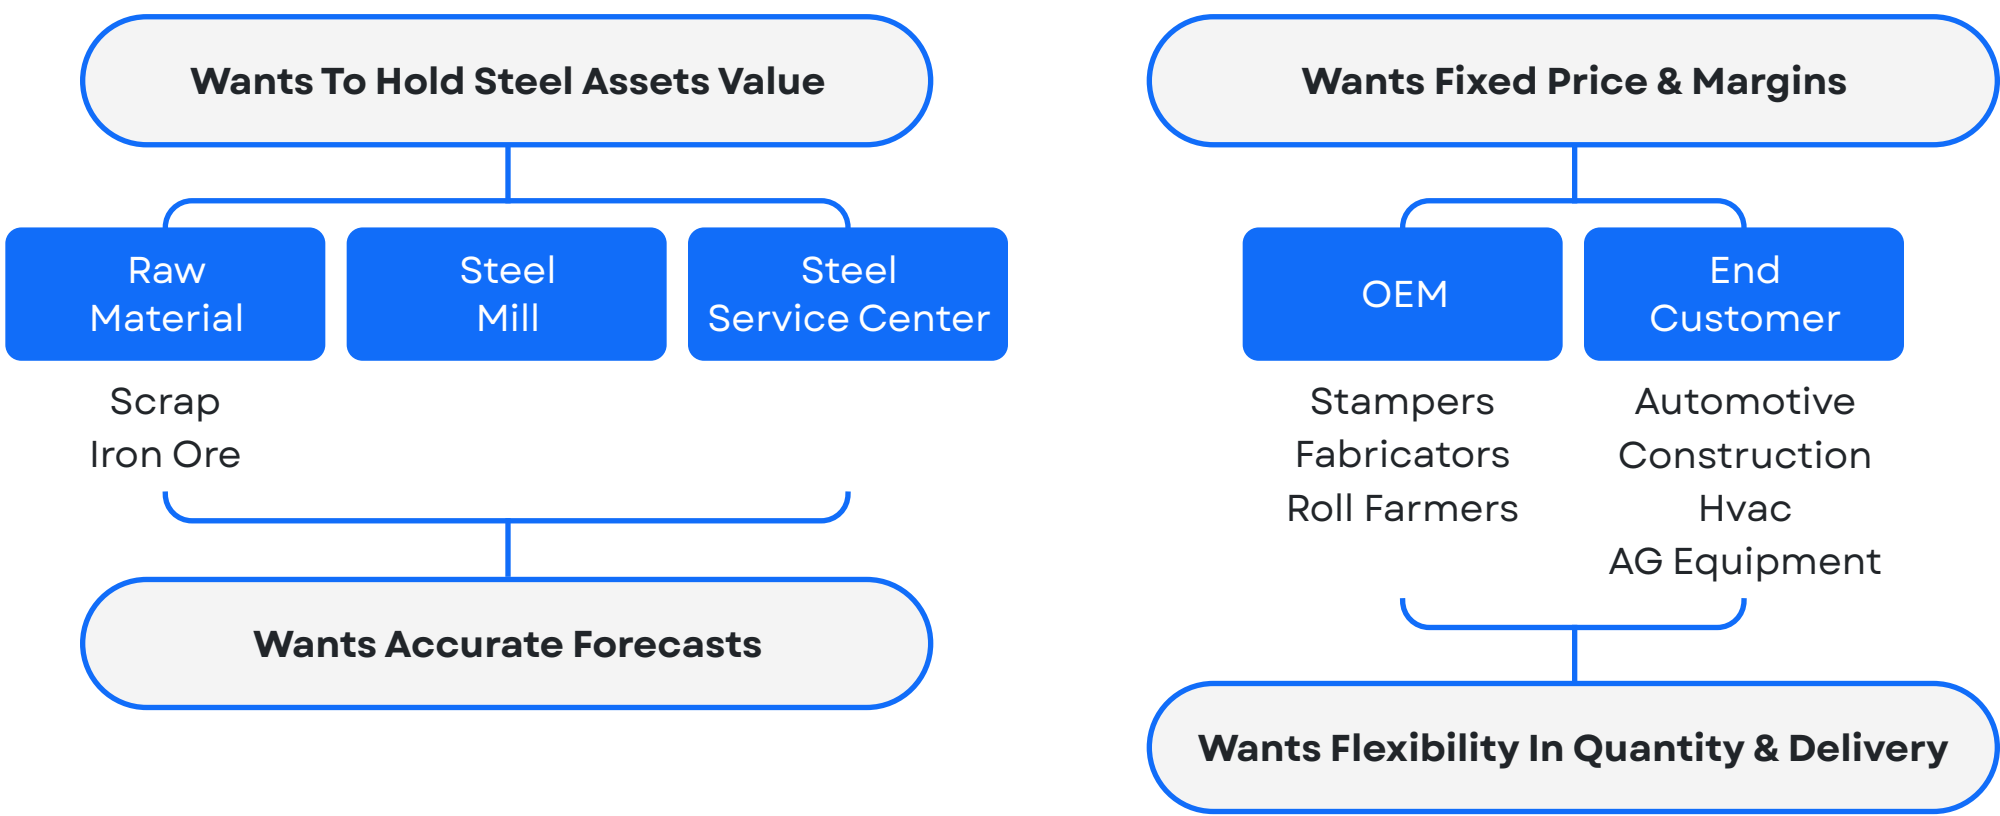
Wants To Hold Steel Assets Value

Raw Material

Steel Mill

Steel Service Center

Scrap
Iron Ore

Wants Accurate Forecasts

Wants Fixed Price & Margins

OEM

End Customer

Stampers
Fabricators
Roll Farmers

Automotive
Construction
Hvac
AG Equipment

Wants Flexibility In Quantity & Delivery